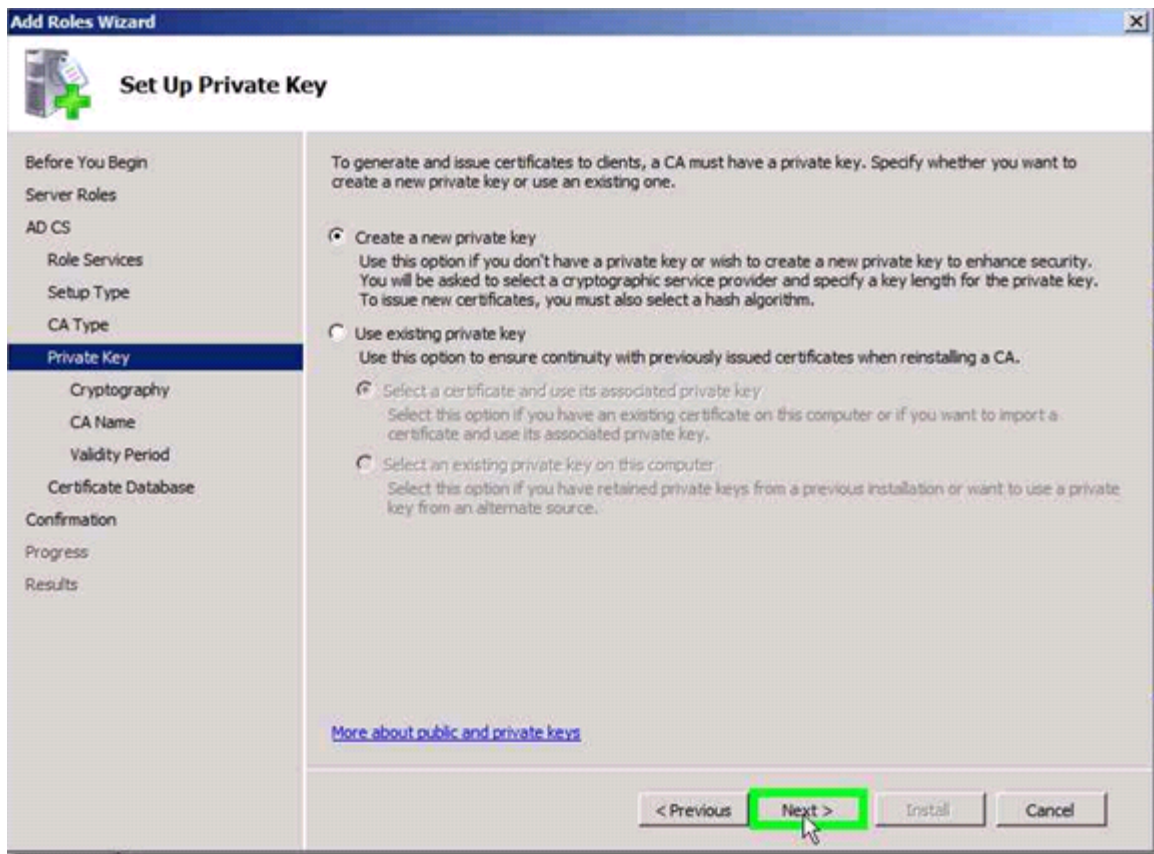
Add Roles Wizard

Set Up Private Key

Before You Begin
Server Roles
AD CS
Role Services
Setup Type
CA Type
Private Key
Cryptography
CA Name
Validity Period
Certificate Database
Confirmation
Progress
Results

To generate and issue certificates to clients, a CA must have a private key. Specify whether you want to create a new private key or use an existing one.

Create a new private key
Use this option if you don't have a private key or wish to create a new private key to enhance security. You will be asked to select a cryptographic service provider and specify a key length for the private key. To issue new certificates, you must also select a hash algorithm.

Use existing private key
Use this option to ensure continuity with previously issued certificates when reinstalling a CA.

Select a certificate and use its associated private key
Select this option if you have an existing certificate on this computer or if you want to import a certificate and use its associated private key.

Select an existing private key on this computer
Select this option if you have retained private keys from a previous installation or want to use a private key from an alternate source.

More about public and private keys

< Previous
Next >
Install
Cancel